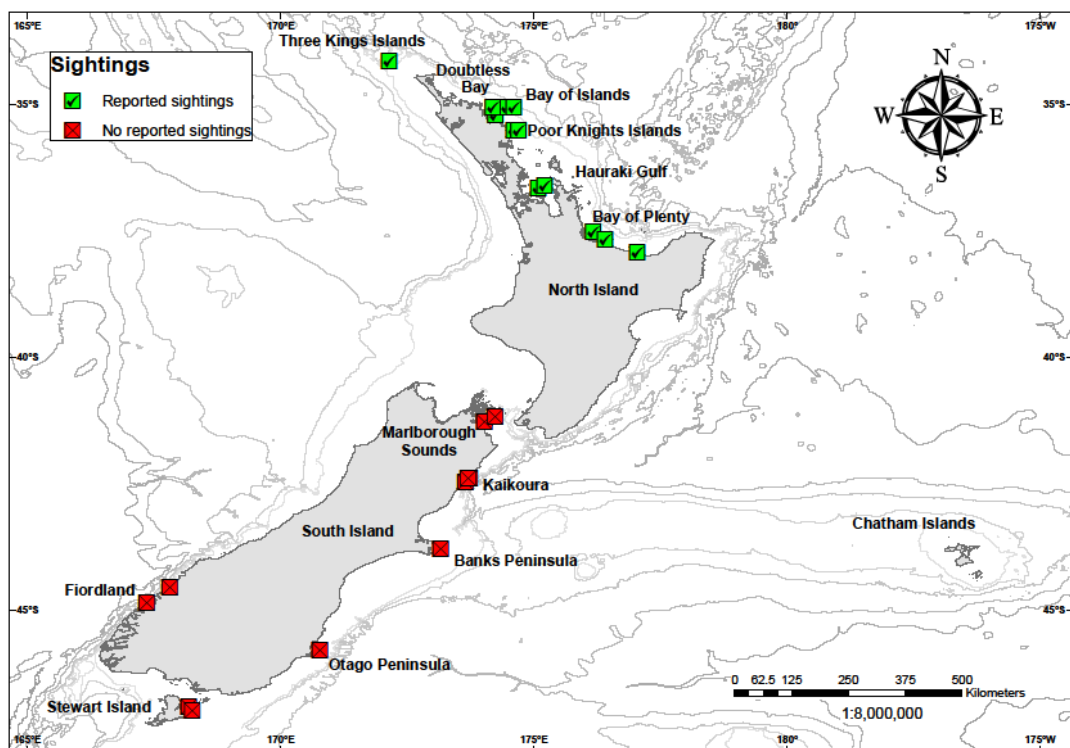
165°E 170°E 175°E 180° 175°W

Sightings
Reported sightings
No reported sightings

-35°S
-40°S
-45°S

N
W E
S

Three Kings Islands
Doubtless Bay
Bay of Islands
Poor Knights Islands
Hauraki Gulf
Bay of Plenty
North Island
Marlborough Sounds
Kaikoura
South Island
Chatham Islands
Banks Peninsula
Fiordland
Otago Peninsula
Stewart Island

0 62.5 125 250 375 500 Kilometers
1:8,000,000

165°E 170°E 175°E 180° 175°W